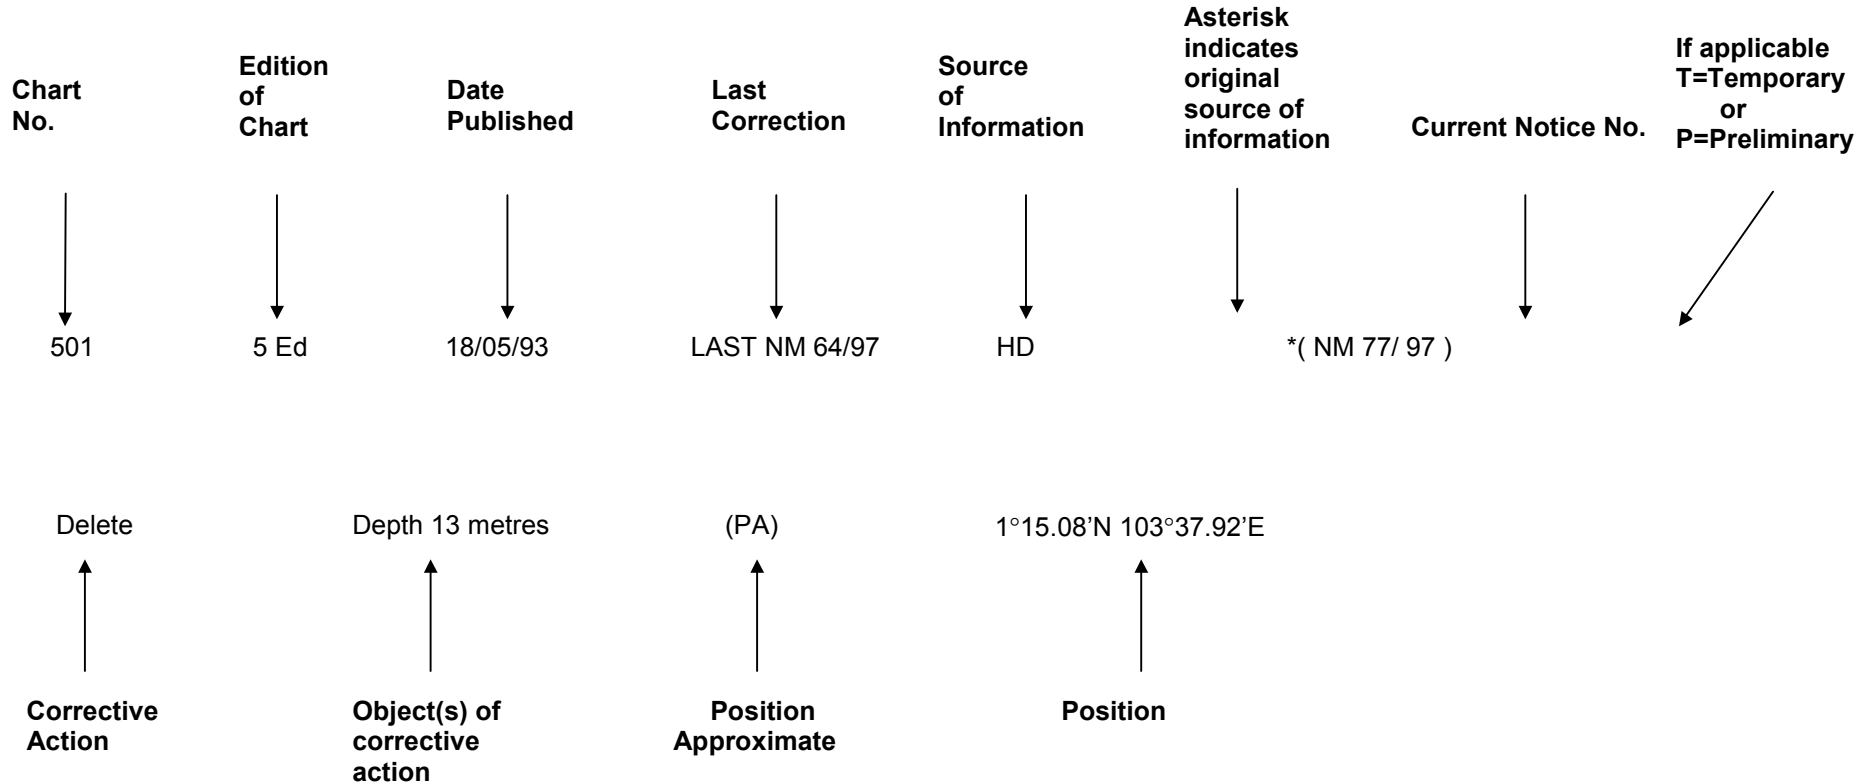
Chart No.

Edition of Chart

Date Published

Last Correction

Source of Information

Asterisk indicates original source of information

Current Notice No.

If applicable T=Temporary or P=Preliminary

501

5 Ed

18/05/93

LAST NM 64/97

HD

*( NM 77/ 97 )

Delete

Depth 13 metres

(PA)

1°15.08'N 103°37.92'E

Corrective Action

Object(s) of corrective action

Position Approximate

Position